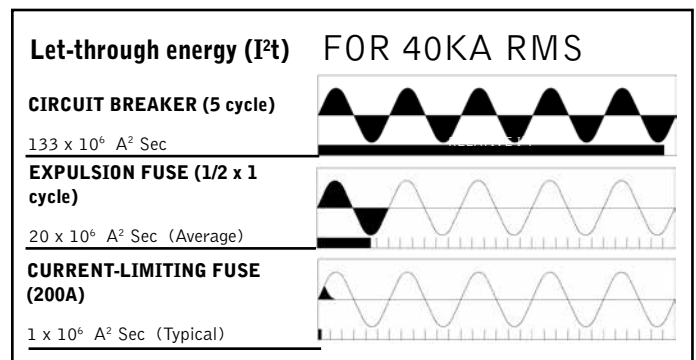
Let-through energy ($I^2t$) FOR 40KA RMS

CIRCUIT BREAKER (5 cycle)

133 x $10^6$ $A^2$ Sec

EXPULSION FUSE (1/2 x 1 cycle)

20 x $10^6$ $A^2$ Sec (Average)

CURRENT-LIMITING FUSE (200A)

1 x $10^6$ $A^2$ Sec (Typical)